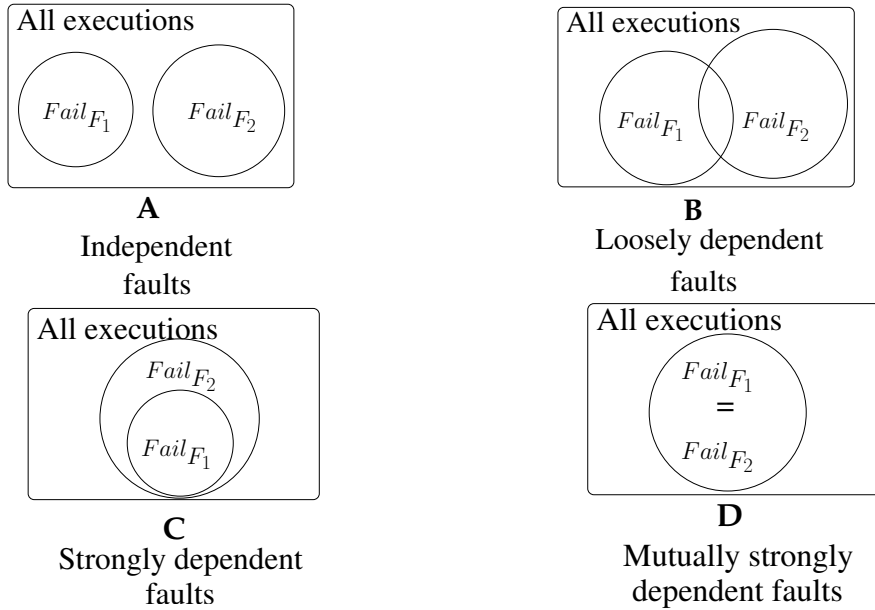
All executions

$Fail_{F_1}$

$Fail_{F_2}$

A

Independent faults

All executions

$Fail_{F_1}$

$Fail_{F_2}$

B

Loosely dependent faults

All executions

$Fail_{F_2}$

$Fail_{F_1}$

C

Strongly dependent faults

All executions

$Fail_{F_1}$

=

$Fail_{F_2}$

D

Mutually strongly dependent faults